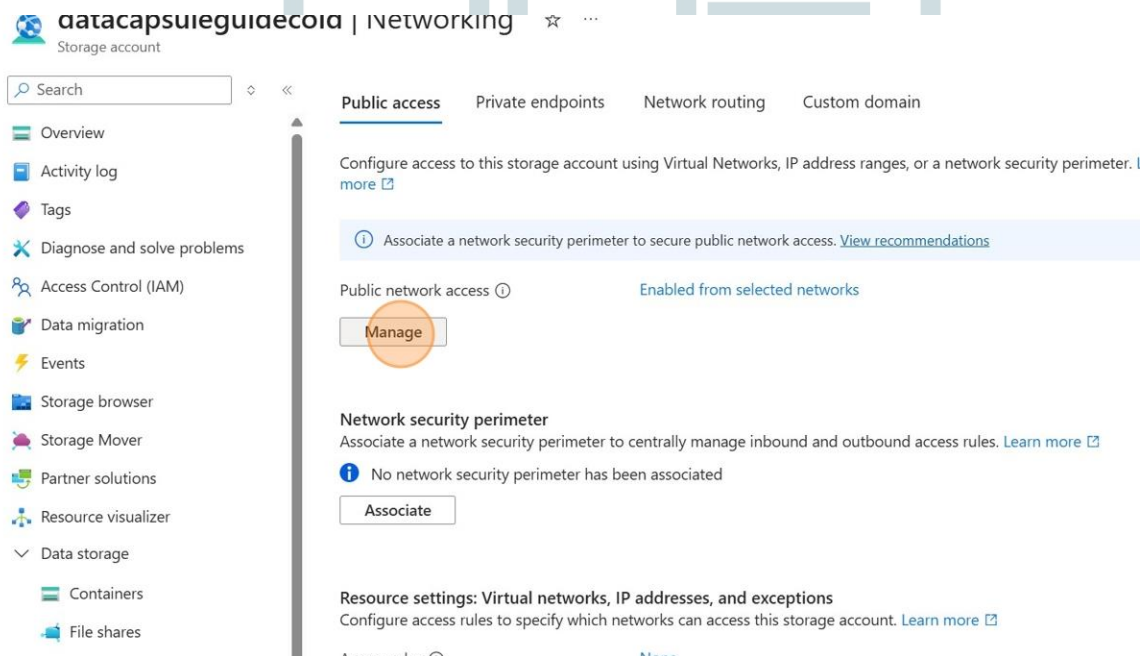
datacapsuleguidecold | Networking ☆ ...
Storage account

Search

Overview
Activity log
Tags
Diagnose and solve problems
Access Control (IAM)
Data migration
Events
Storage browser
Storage Mover
Partner solutions
Resource visualizer
Data storage
Containers
File shares

Public access Private endpoints Network routing Custom domain

Configure access to this storage account using Virtual Networks, IP address ranges, or a network security perimeter. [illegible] more

Associate a network security perimeter to secure public network access. View recommendations

Public network access Enabled from selected networks

Manage

Network security perimeter
Associate a network security perimeter to centrally manage inbound and outbound access rules. Learn more

No network security perimeter has been associated

Associate

Resource settings: Virtual networks, IP addresses, and exceptions
Configure access rules to specify which networks can access this storage account. Learn more

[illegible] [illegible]